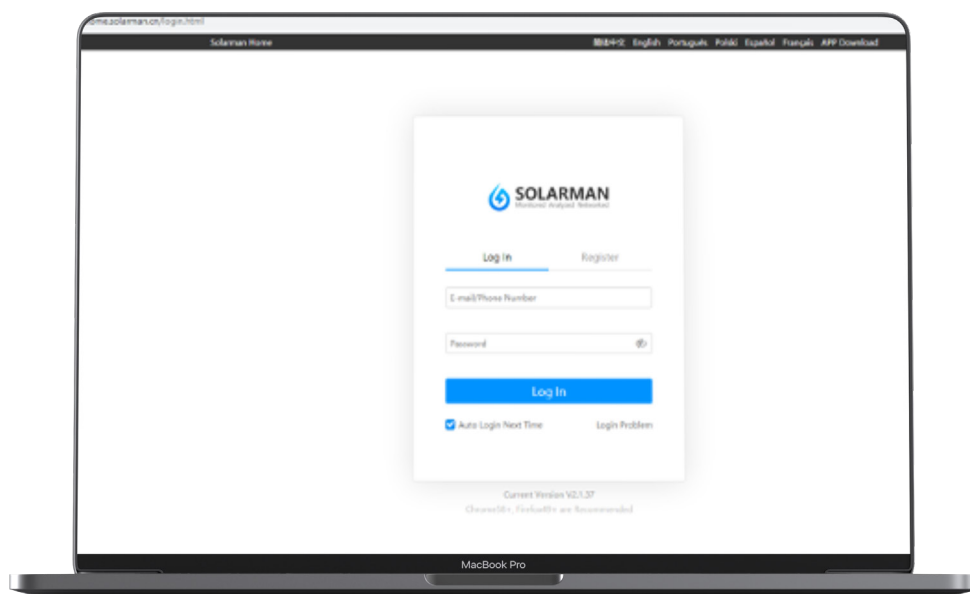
ome.solarman.cn/login.html

Solarman Home

简体中文 English Português Polski Español Français APP Download

SOLARMAN
Monitored Analyzed Networked

Log In Register

E-mail/Phone Number

Password

Log In

Auto Login Next Time

Login Problem

Current Version V2.1.37

Chrome50+, Firefox40+ are Recommended

MacBook Pro